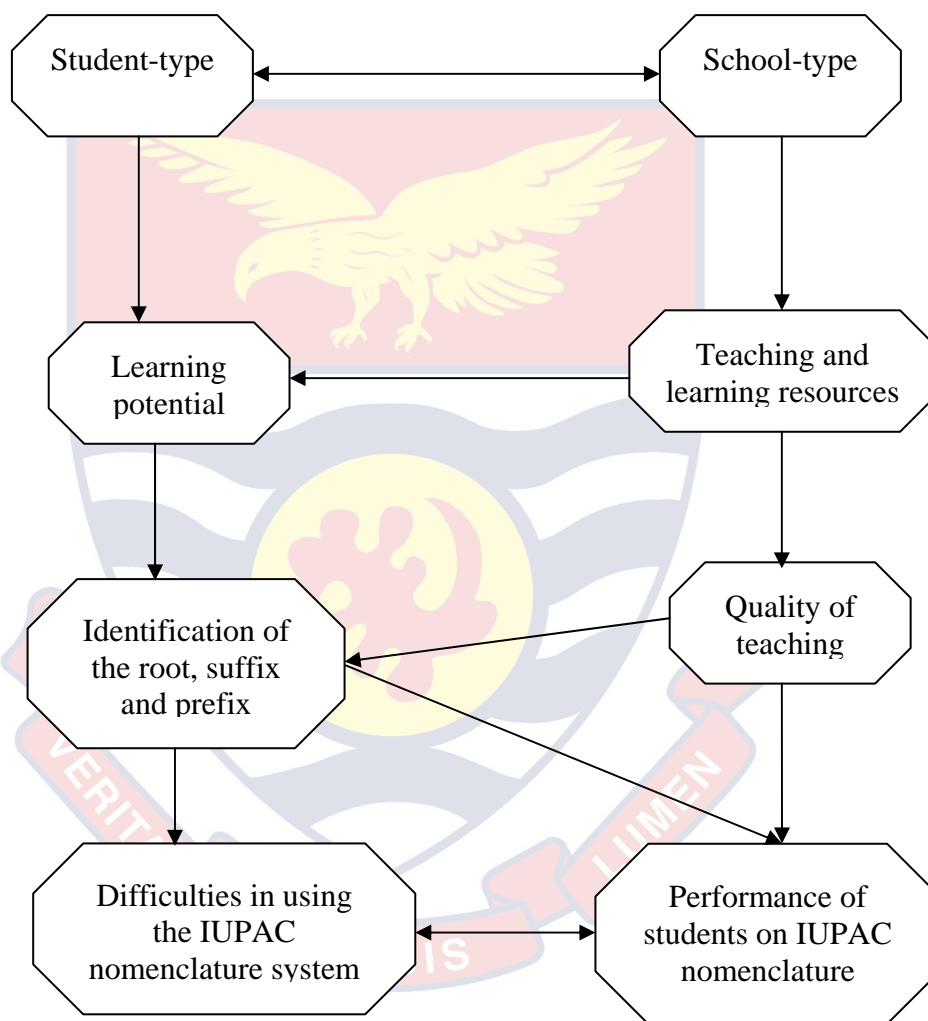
Student-type

School-type

Learning potential

Teaching and learning resources

Identification of the root, suffix and prefix

Quality of teaching

Difficulties in using the IUPAC nomenclature system

Performance of students on IUPAC nomenclature

VERITAS LUMEN